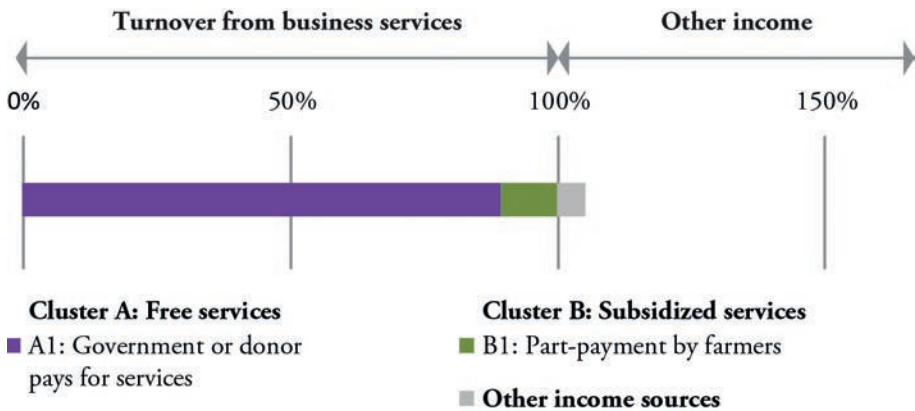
Turnover from business services

Other income

0%

50%

100%

150%

Cluster A: Free services

A1: Government or donor pays for services

Cluster B: Subsidized services

B1: Part-payment by farmers

Other income sources